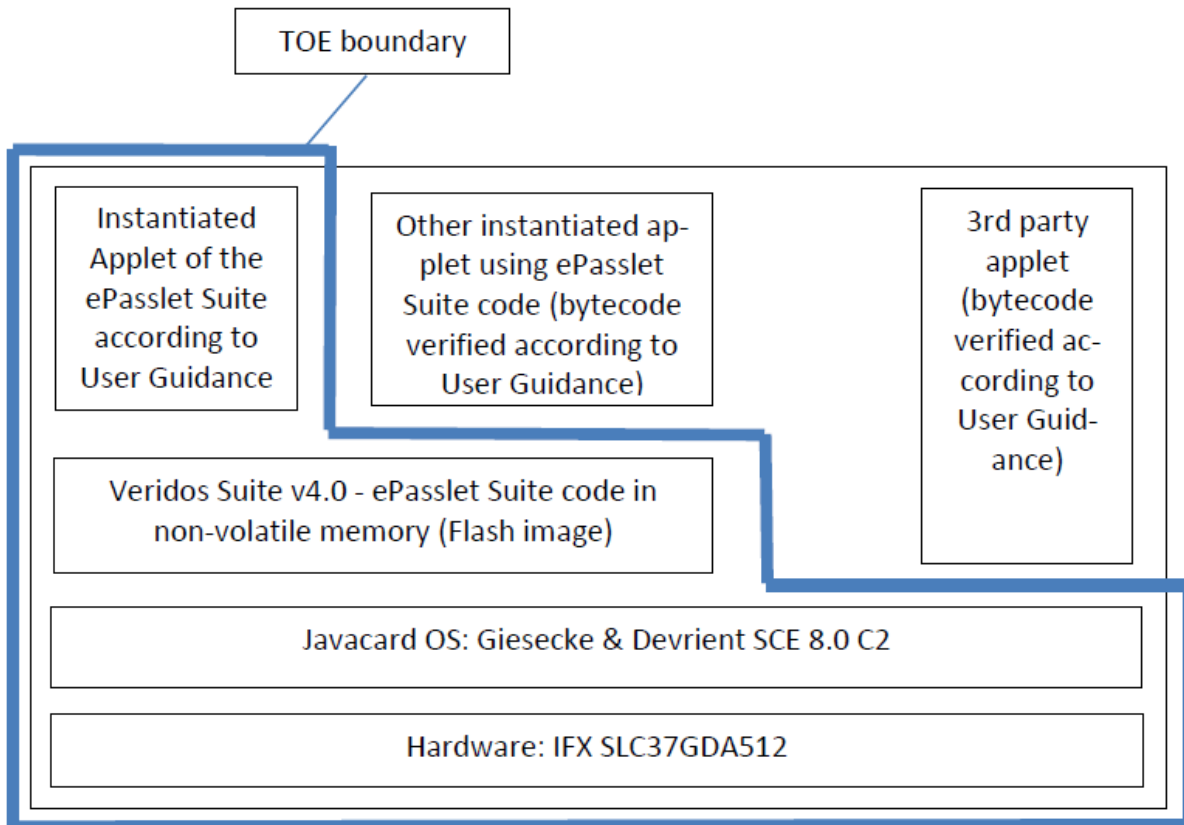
TOE boundary

Instantiated Applet of the ePasslet Suite according to User Guidance

Other instantiated applet using ePasslet Suite code (bytecode verified according to User Guidance)

3rd party applet (bytecode verified according to User Guidance)

Veridos Suite v4.0 - ePasslet Suite code in non-volatile memory (Flash image)

Javacard OS: Giesecke & Devrient SCE 8.0 C2

Hardware: IFX SLC37GDA512